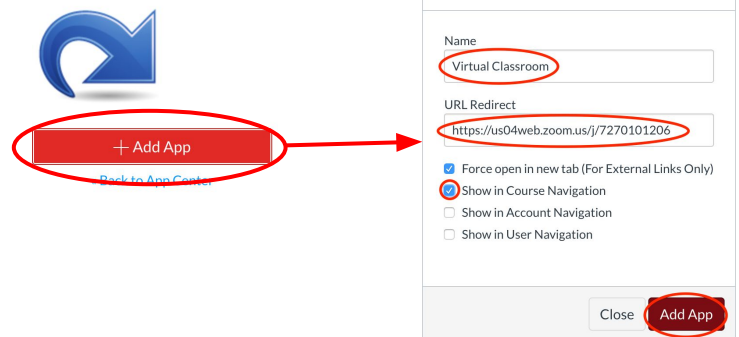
+ Add App

Back to App Center

Name

Virtual Classroom

URL Redirect

https://us04web.zoom.us/j/7270101206

Force open in new tab (For External Links Only)

Show in Course Navigation

Show in Account Navigation

Show in User Navigation

Close

Add App